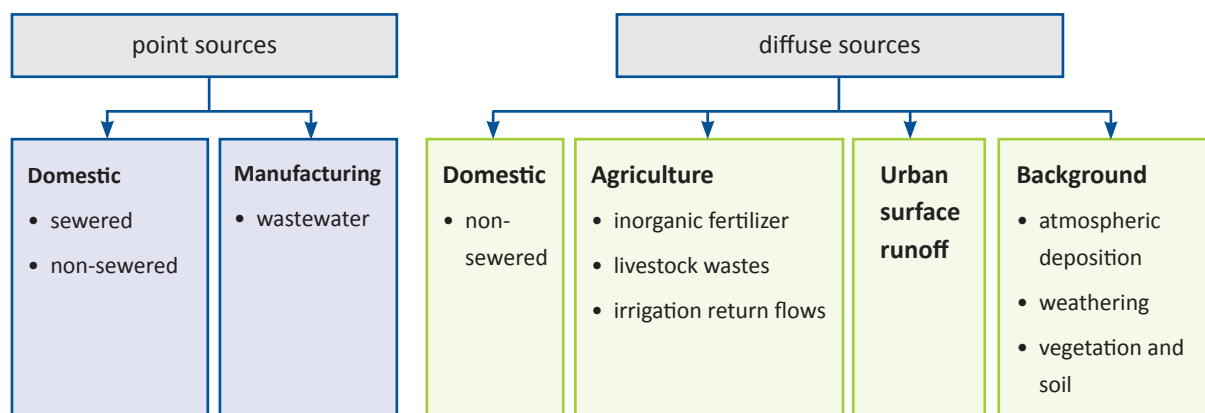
point sources

diffuse sources

**Domestic**
- sewered
- non-sewered

**Manufacturing**
- wastewater

**Domestic**
- non-sewered

**Agriculture**
- inorganic fertilizer
- livestock wastes
- irrigation return flows

**Urban surface runoff**

**Background**
- atmospheric deposition
- weathering
- vegetation and soil